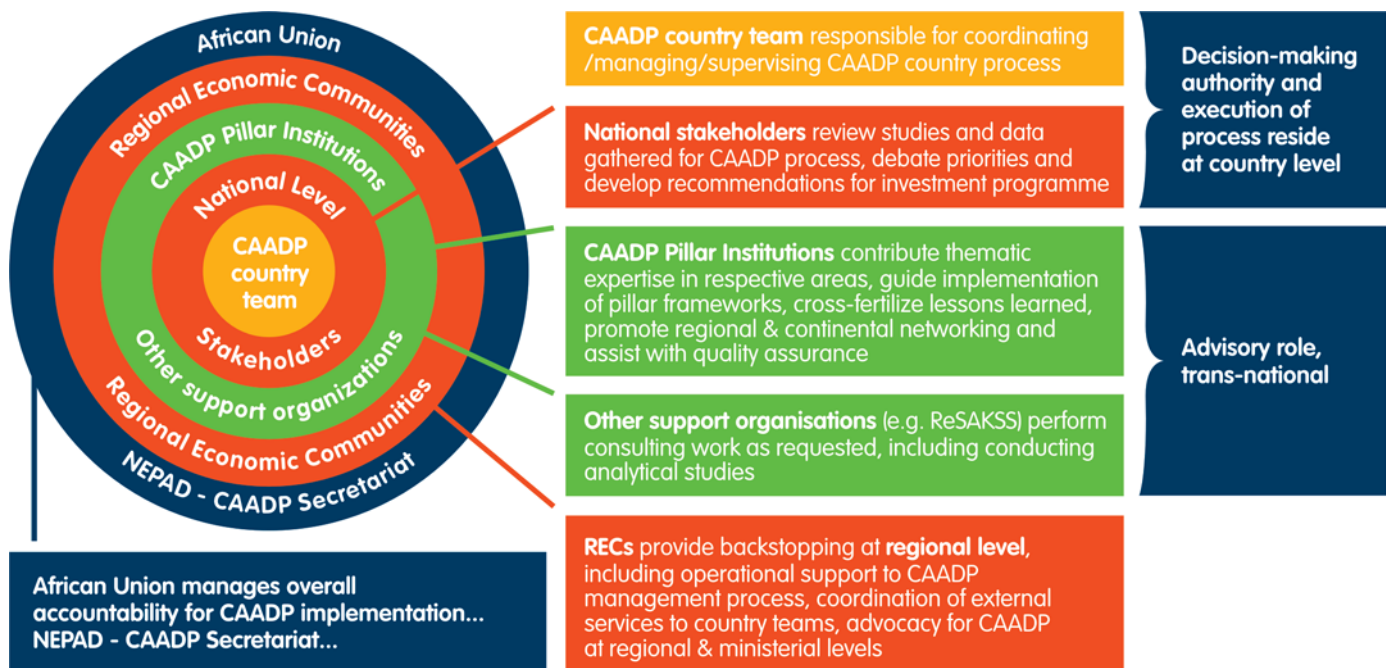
African Union
Regional Economic Communities
CAADP Pillar Institutions
National Level
CAADP country team
Stakeholders
Other support organizations
Regional Economic Communities
NEPAD - CAADP Secretariat

CAADP country team responsible for coordinating /managing/supervising CAADP country process

National stakeholders review studies and data gathered for CAADP process, debate priorities and develop recommendations for investment programme

Decision-making authority and execution of process reside at country level

CAADP Pillar Institutions contribute thematic expertise in respective areas, guide implementation of pillar frameworks, cross-fertilize lessons learned, promote regional & continental networking and assist with quality assurance

Other support organisations (e.g. ReSAKSS) perform consulting work as requested, including conducting analytical studies

Advisory role, trans-national

RECs provide backstopping at regional level, including operational support to CAADP management process, coordination of external services to country teams, advocacy for CAADP at regional & ministerial levels

African Union manages overall accountability for CAADP implementation...
NEPAD - CAADP Secretariat...